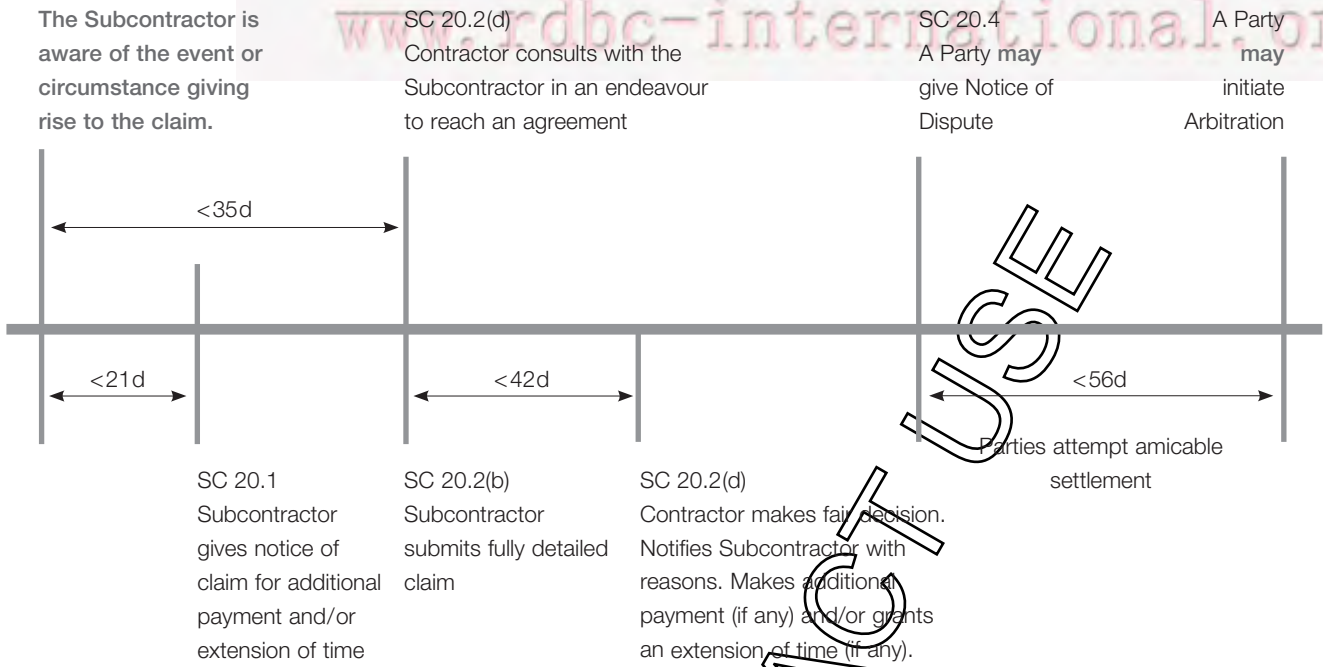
www.rdbc-international.or

The Subcontractor is aware of the event or circumstance giving rise to the claim.

SC 20.2(d)
Contractor consults with the Subcontractor in an endeavour to reach an agreement

SC 20.4
A Party may give Notice of Dispute

A Party may initiate Arbitration

<35d

<21d

<42d

<56d

Parties attempt amicable settlement

SC 20.1
Subcontractor gives notice of claim for additional payment and/or extension of time

SC 20.2(b)
Subcontractor submits fully detailed claim

SC 20.2(d)
Contractor makes fair decision. Notifies Subcontractor with reasons. Makes additional payment (if any) and/or grants an extension of time (if any).

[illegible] CT USE